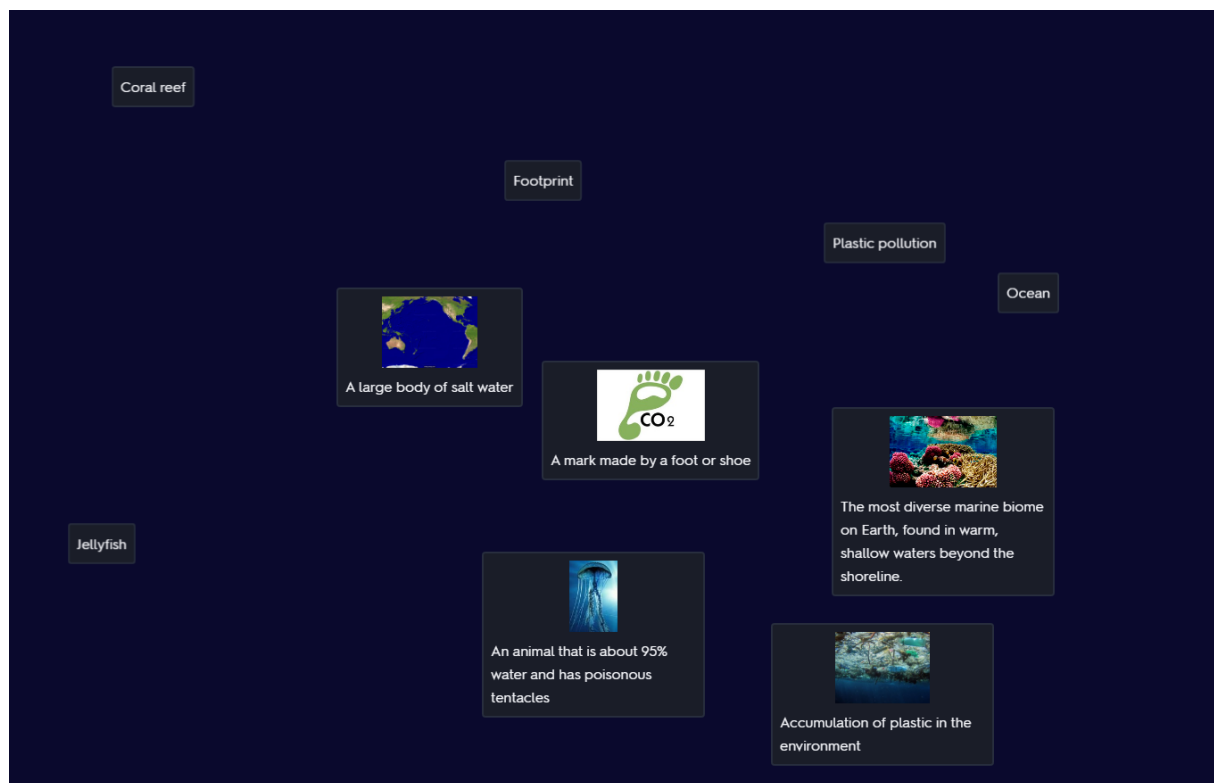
Coral reef

Footprint

Plastic pollution

Ocean

A large body of salt water

$CO_2$

A mark made by a foot or shoe

The most diverse marine biome on Earth, found in warm, shallow waters beyond the shoreline.

Jellyfish

An animal that is about 95% water and has poisonous tentacles

Accumulation of plastic in the environment